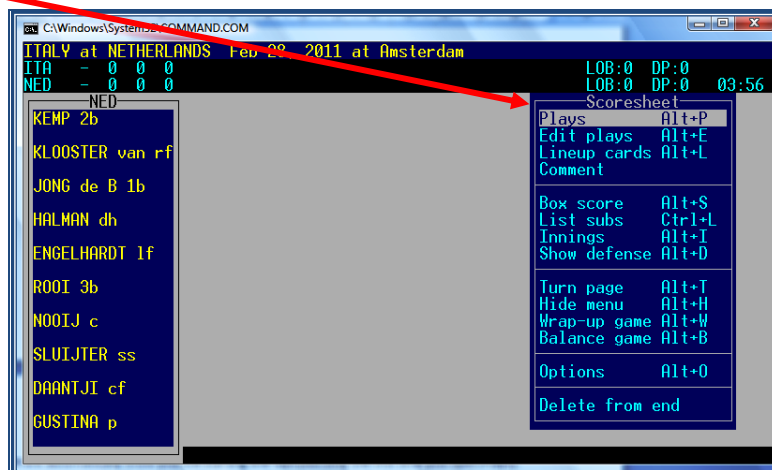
C:\Windows\System32\COMMAND.COM

ITALY at NETHERLANDS Feb 28, 2011 at Amsterdam
ITA - 0 0 0 LOB:0 DP:0
NED - 0 0 0 LOB:0 DP:0 03:56

NED
KEMP 2b
KLOOSTER van rf
JONG de B 1b
HALMAN dh
ENGELHARDT lf
ROOI 3b
NOOIJ c
SLUIJTER ss
DAANTJI cf
GUSTINA p

Scoresheet
Plays Alt+P
Edit plays Alt+E
Lineup cards Alt+L
Comment

Box score Alt+S
List subs Ctrl+L
Innings Alt+I
Show defense Alt+D

Turn page Alt+T
Hide menu Alt+H
Wrap-up game Alt+W
Balance game Alt+B

Options Alt+O

Delete from end